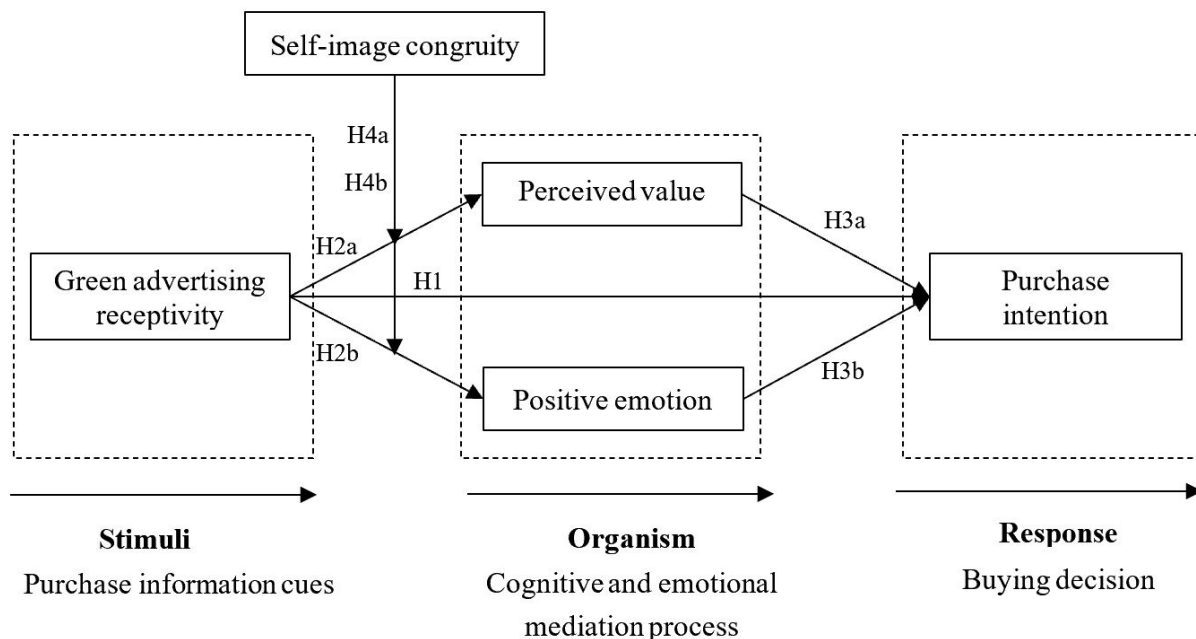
Self-image congruity

H4a

H4b

Perceived value

H3a

H2a

Green advertising receptivity

H1

Purchase intention

H2b

H3b

Positive emotion

**Stimuli**
Purchase information cues

**Organism**
Cognitive and emotional mediation process

**Response**
Buying decision